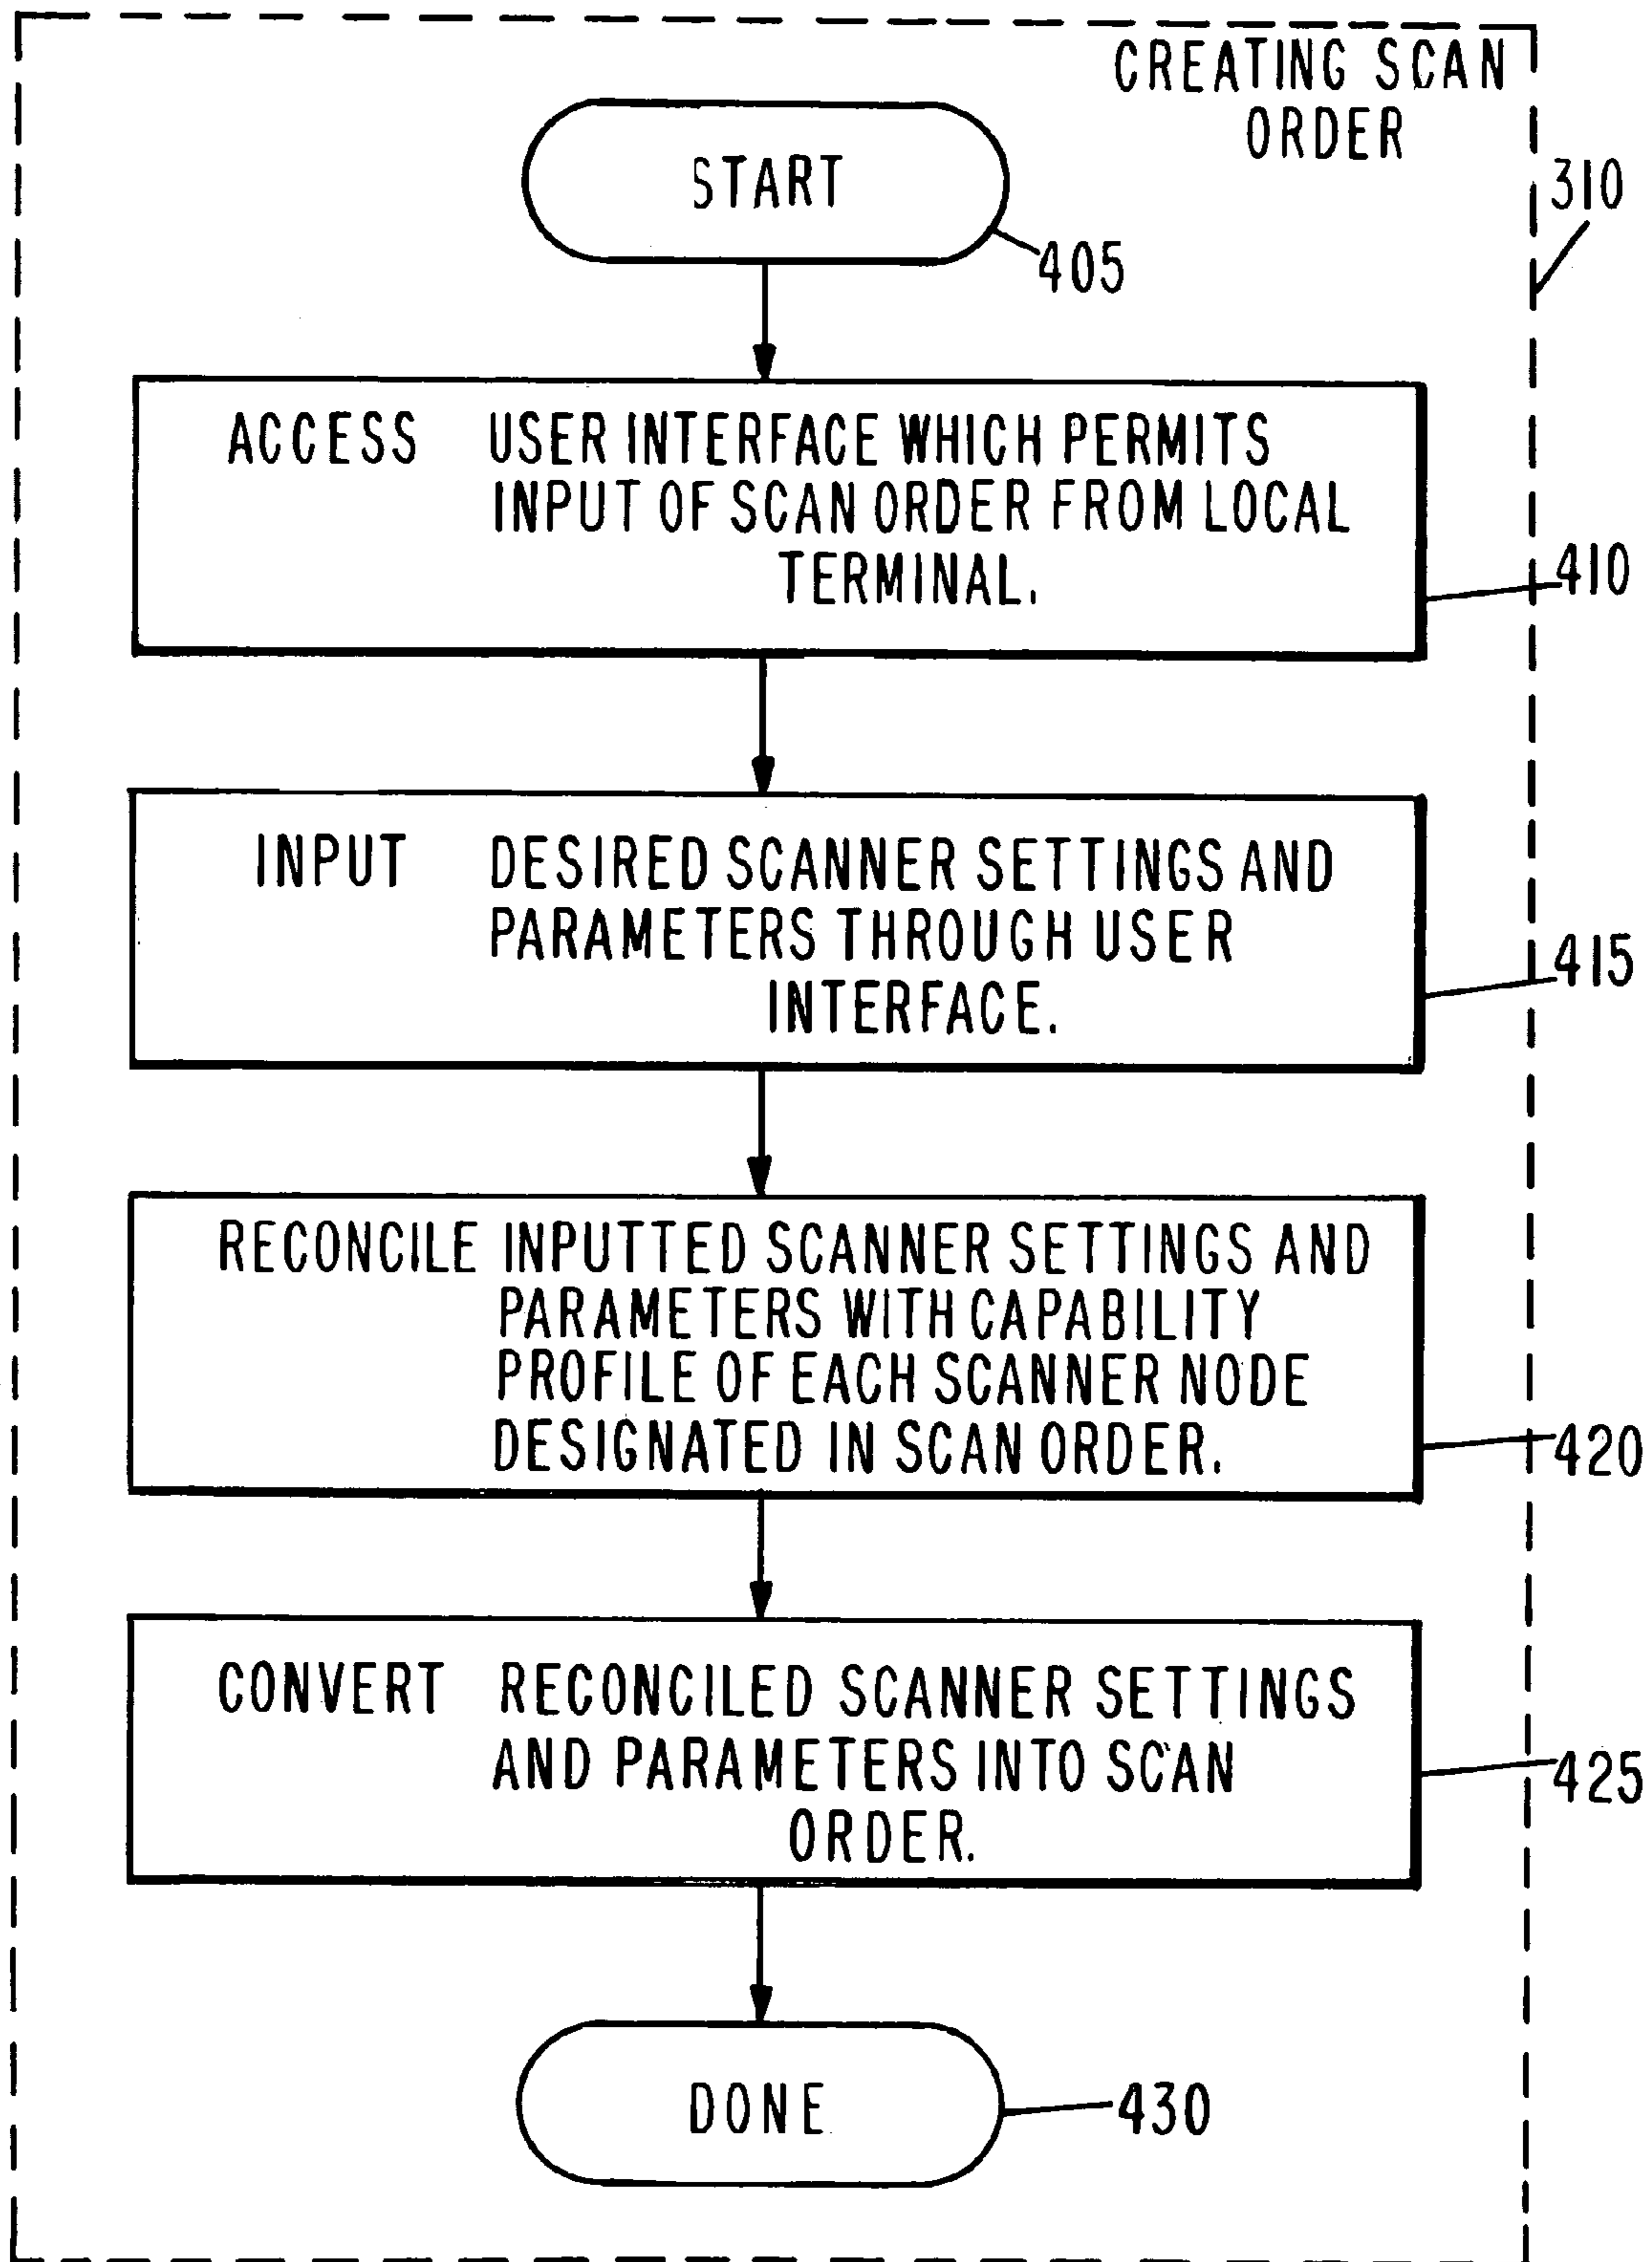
CREATING SCAN ORDER

310

START

405

ACCESS USER INTERFACE WHICH PERMITS INPUT OF SCAN ORDER FROM LOCAL TERMINAL.

410

INPUT DESIRED SCANNER SETTINGS AND PARAMETERS THROUGH USER INTERFACE.

415

RECONCILE INPUTTED SCANNER SETTINGS AND PARAMETERS WITH CAPABILITY PROFILE OF EACH SCANNER NODE DESIGNATED IN SCAN ORDER.

420

CONVERT RECONCILED SCANNER SETTINGS AND PARAMETERS INTO SCAN ORDER.

425

DONE

430